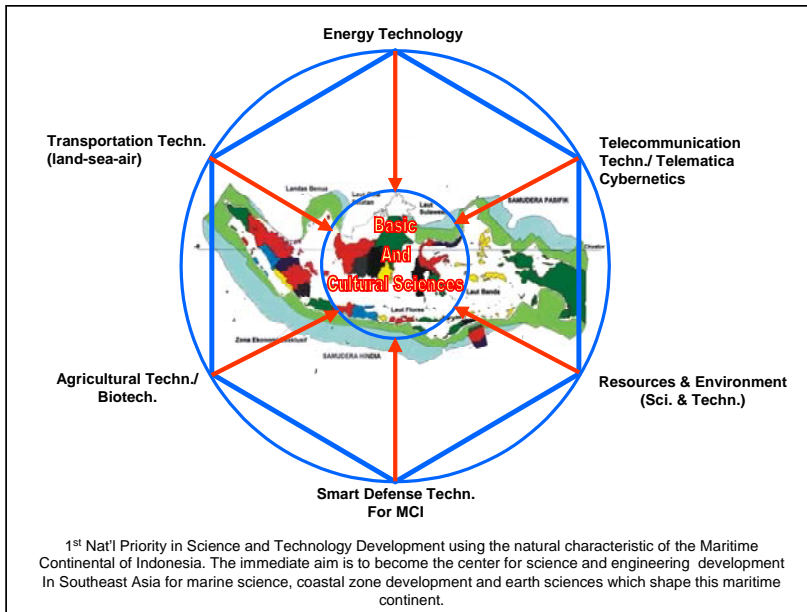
Energy Technology

Transportation Techn. (land-sea-air)

Telecommunication Techn./ Telematica Cybernetics

Landas Benua

Laut Sulawesi

SAMUDERA PASIFIK

Basic And Cultural Sciences

Laut Banda

Laut Flores

Zona Ekonomi Eksklusif

SAMUDERA HINDIA

Agricultural Techn./ Biotech.

Resources & Environment (Sci. & Techn.)

Smart Defense Techn. For MCI

1$^{st}$ Nat'l Priority in Science and Technology Development using the natural characteristic of the Maritime Continental of Indonesia. The immediate aim is to become the center for science and engineering development In Southeast Asia for marine science, coastal zone development and earth sciences which shape this maritime continent.